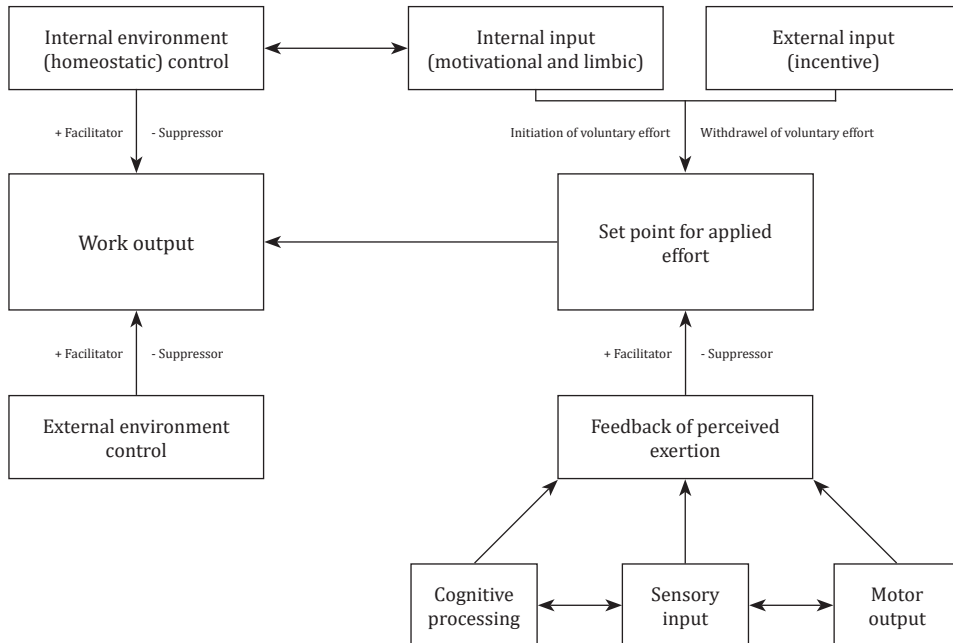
Internal environment (homeostatic) control

Internal input (motivational and limbic)

External input (incentive)

+ Facilitator

- Suppressor

Initiation of voluntary effort

Withdrawel of voluntary effort

Work output

Set point for applied effort

+ Facilitator

- Suppressor

+ Facilitator

- Suppressor

External environment control

Feedback of perceived exertion

Cognitive processing

Sensory input

Motor output